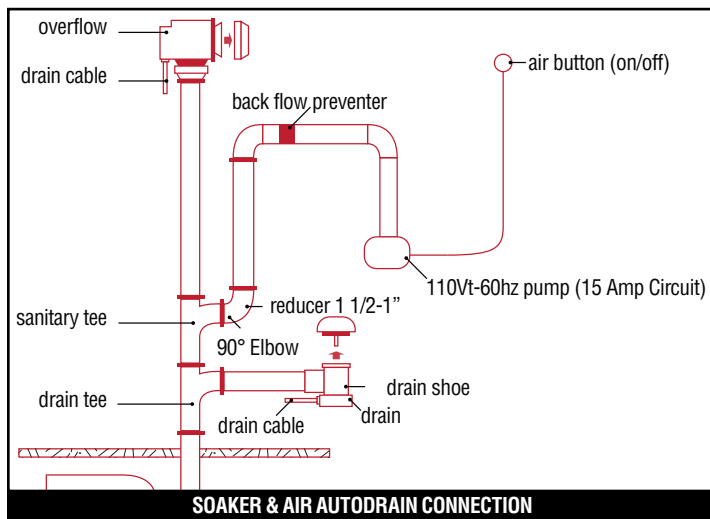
overflow
drain cable
back flow preventer
air button (on/off)
110Vt-60hz pump (15 Amp Circuit)
reducer 1 1/2-1"
sanitary tee
90° Elbow
drain shoe
drain tee
drain
drain cable
SOAKER & AIR AUTODRAIN CONNECTION